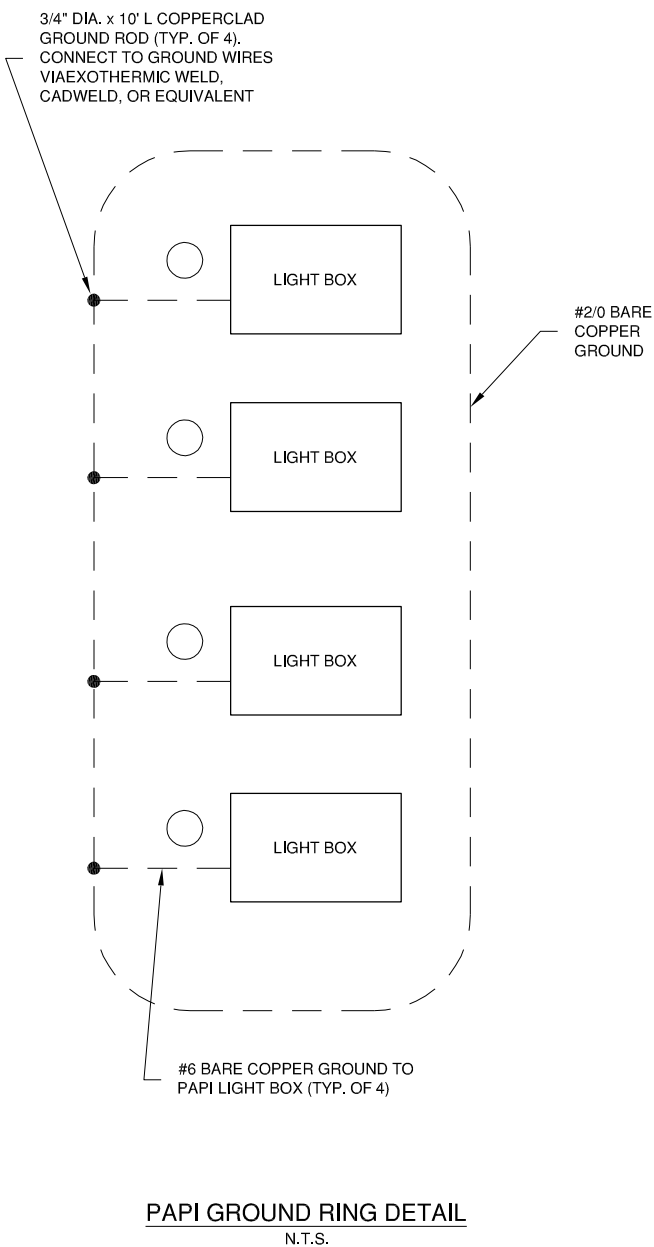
3/4" DIA. x 10' L COPPERCLAD GROUND ROD (TYP. OF 4). CONNECT TO GROUND WIRES VIAEXOTHERMIC WELD, CADWELD, OR EQUIVALENT

LIGHT BOX

#2/0 BARE COPPER GROUND

LIGHT BOX

LIGHT BOX

LIGHT BOX

#6 BARE COPPER GROUND TO PAPI LIGHT BOX (TYP. OF 4)

PAPI GROUND RING DETAIL
N.T.S.